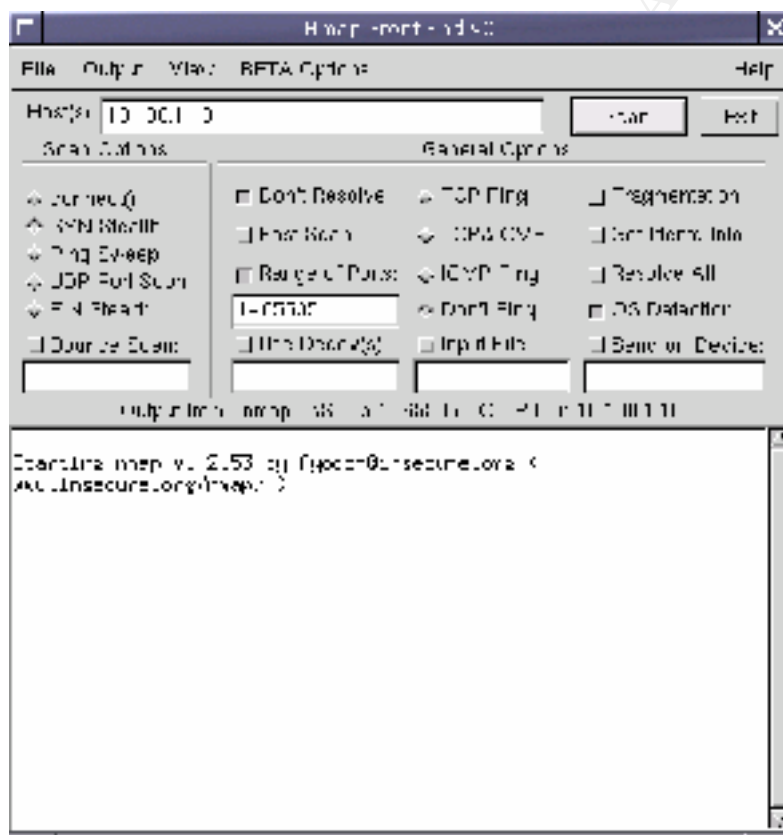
Nmap Front End v3.0

File Output View BETA Options Help

Host(s): 10.0.0.1-0 Start Exit

Scan Options

General Options

Connect()
SYN Stealth
Ping Sweep
UDP Port Scan
FIN Stealth
Bounce Scan

Don't Resolve
Fast Scan
Range of Ports:
1-65535
Use Decoy(s)

TCP Ping
TCP&ICMP
ICMP Ping
Don't Ping
Input File

Fragmentation
Get Ident Info
Resolve All
OS Detection
Send on Device:

Output from: nmap -sS -O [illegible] 10.0.0.1-0

Starting nmap V. 2.53 by fyodor@insecure.org ( www.insecure.org/nmap/ )